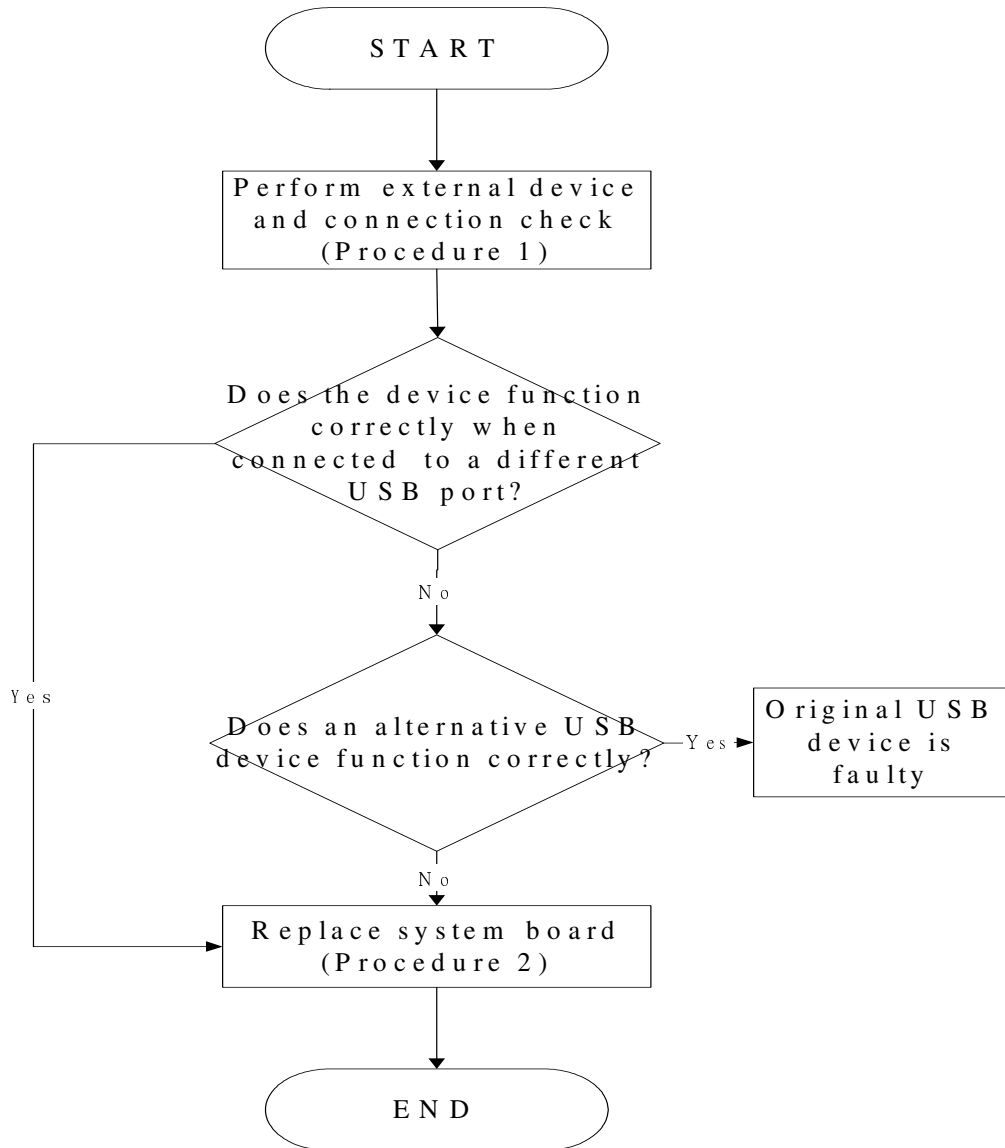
START

Perform external device and connection check (Procedure 1)

Does the device function correctly when connected to a different USB port?

Yes

No

Does an alternative USB device function correctly?

Yes

Original USB device is faulty

No

Replace system board (Procedure 2)

END